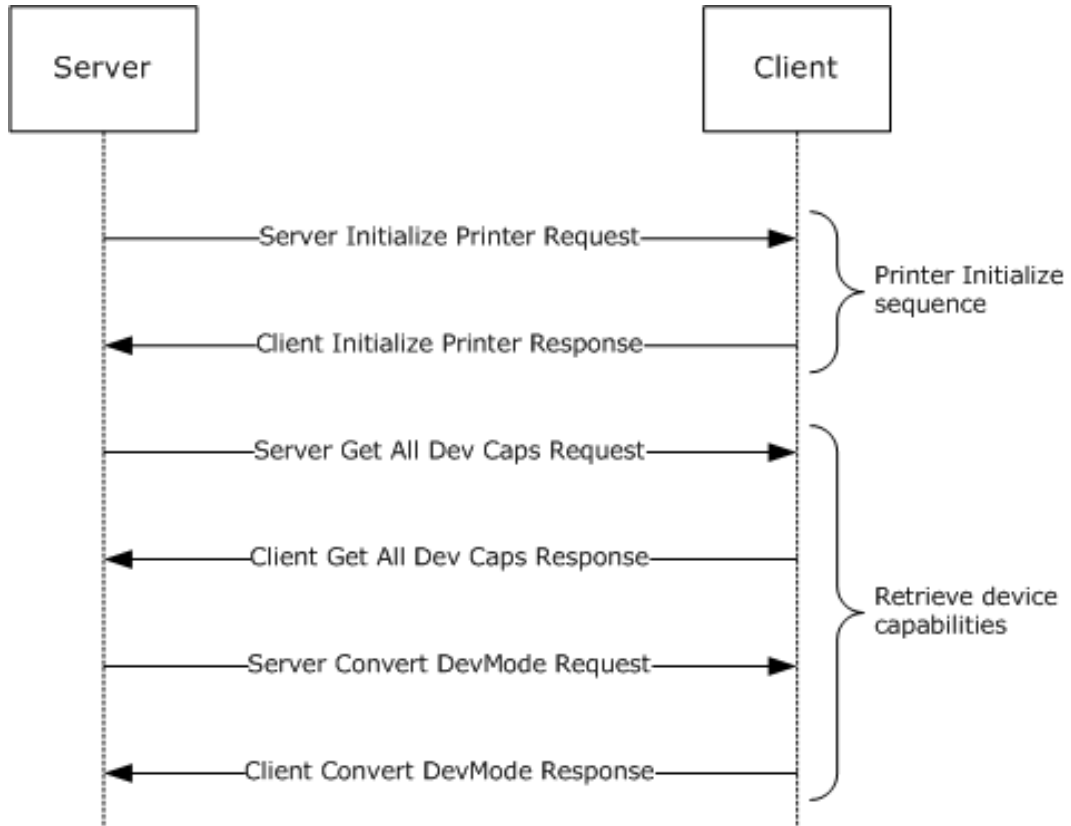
Server

Client

Server Initialize Printer Request

Client Initialize Printer Response

Printer Initialize sequence

Server Get All Dev Caps Request

Client Get All Dev Caps Response

Server Convert DevMode Request

Client Convert DevMode Response

Retrieve device capabilities